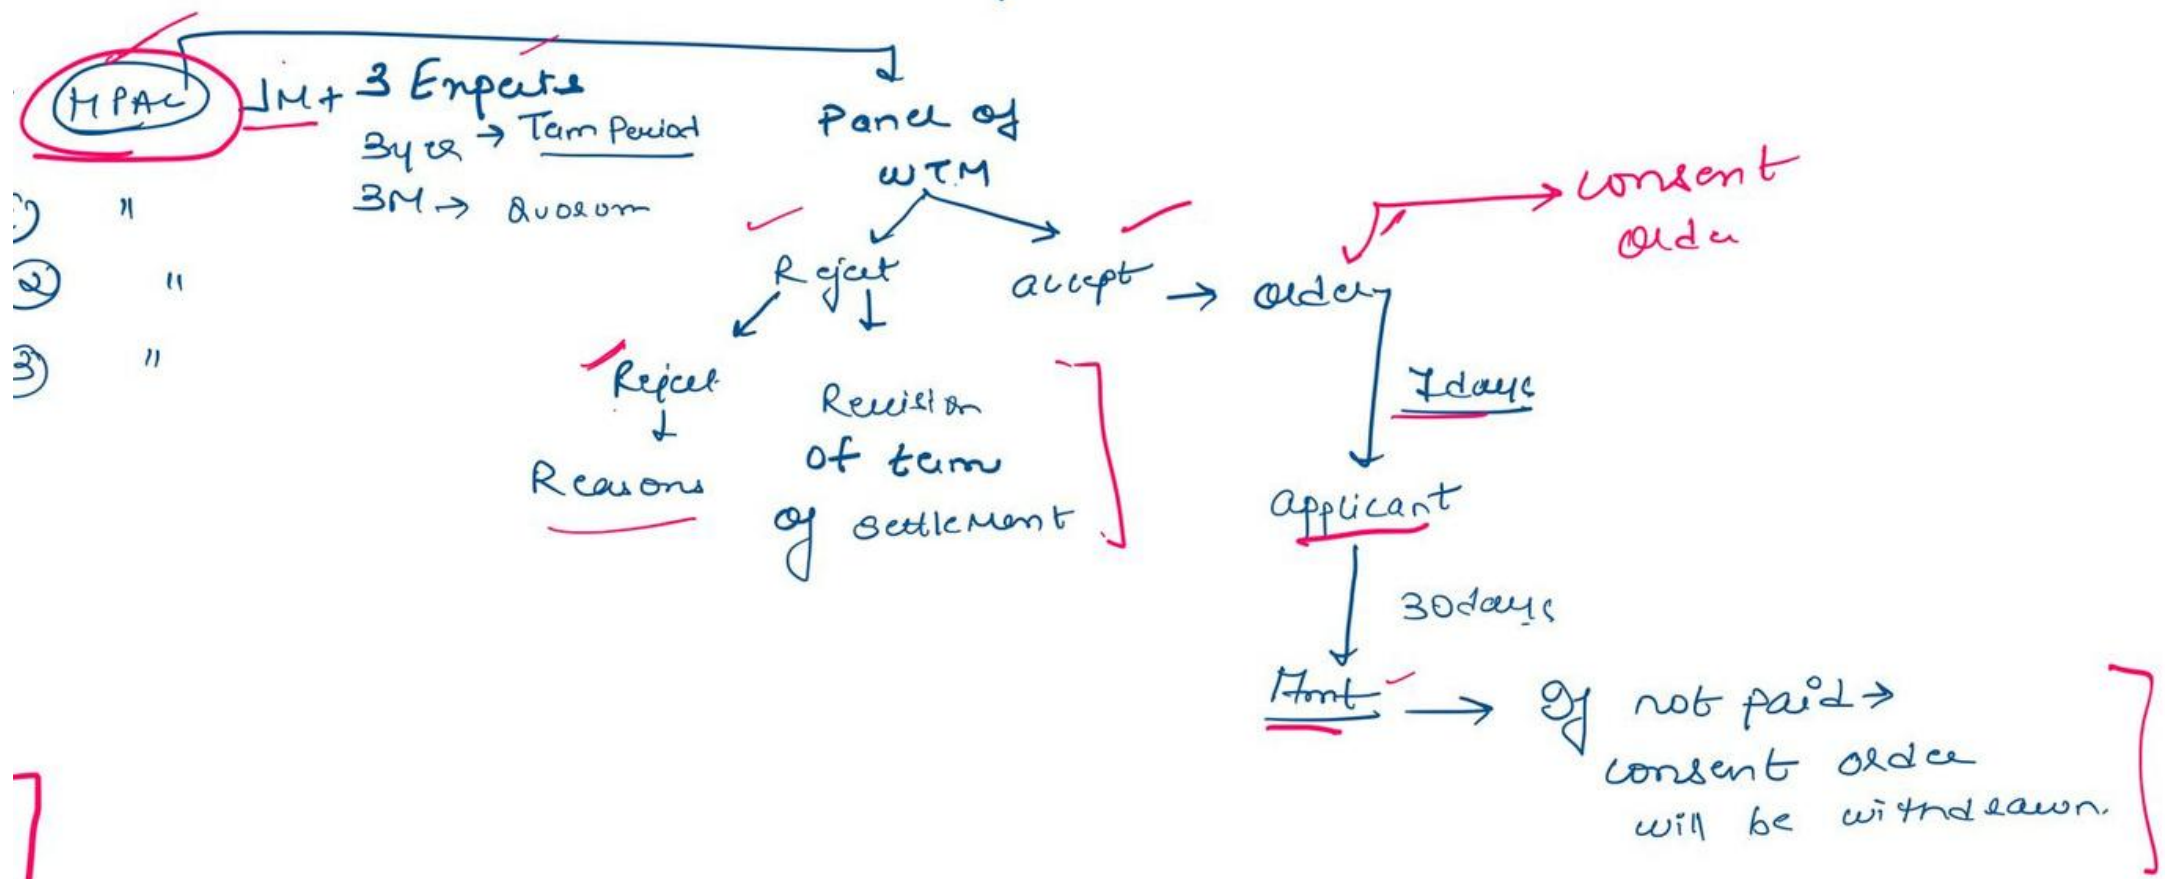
HPAC 1M + 3 Experts
3yrs → Term Period
3M → Quorum

1) "
2) "
3) "

Panel of WTM

Reject
Reject
Reasons
Revision of term of settlement

accept → order

consent order

7days

applicant

30days

Amt → If not paid → consent order will be withdrawn.